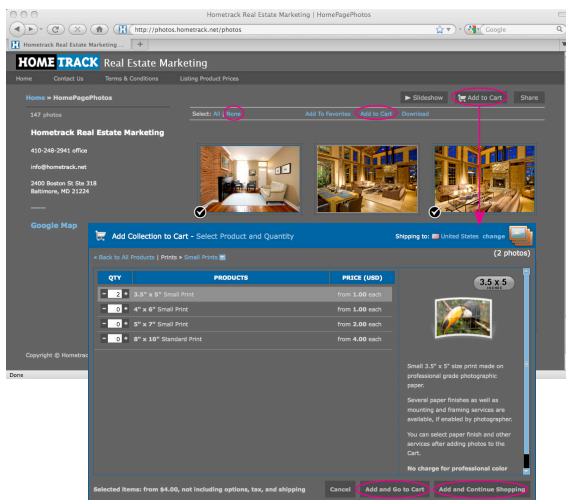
Hometrack Real Estate Marketing | HomePagePhotos

http://photos.hometrack.net/photos

Google

Hometrack Real Estate Marketing ...

HOME TRACK Real Estate Marketing

Home Contact Us Terms & Conditions Listing Product Prices

Home » HomePagePhotos

Slideshow Add to Cart Share

147 photos

Select: All | None Add To Favorites Add to Cart Download

Hometrack Real Estate Marketing

410-248-2941 office

info@hometrack.net

2400 Boston St Ste 318
Baltimore, MD 21224

Google Map

Copyright © Hometrack

Done

Add Collection to Cart - Select Product and Quantity

Shipping to: United States change

« Back to All Products | Prints » Small Prints

(2 photos)

| QTY | PRODUCTS | PRICE (USD) |
|---|---|---|
| 2 | 3.5" x 5" Small Print | from 1.00 each |
| 0 | 4" x 6" Small Print | from 1.00 each |
| 0 | 5" x 7" Small Print | from 2.00 each |
| 0 | 8" x 10" Standard Print | from 4.00 each |

3.5 x 5

Small 3.5" x 5" size print made on professional grade photographic paper.

Several paper finishes as well as mounting and framing services are available, if enabled by photographer.

You can select paper finish and other services after adding photos to the Cart.

No charge for professional color

Selected items: from $4.00, not including options, tax, and shipping

Cancel Add and Go to Cart Add and Continue Shopping